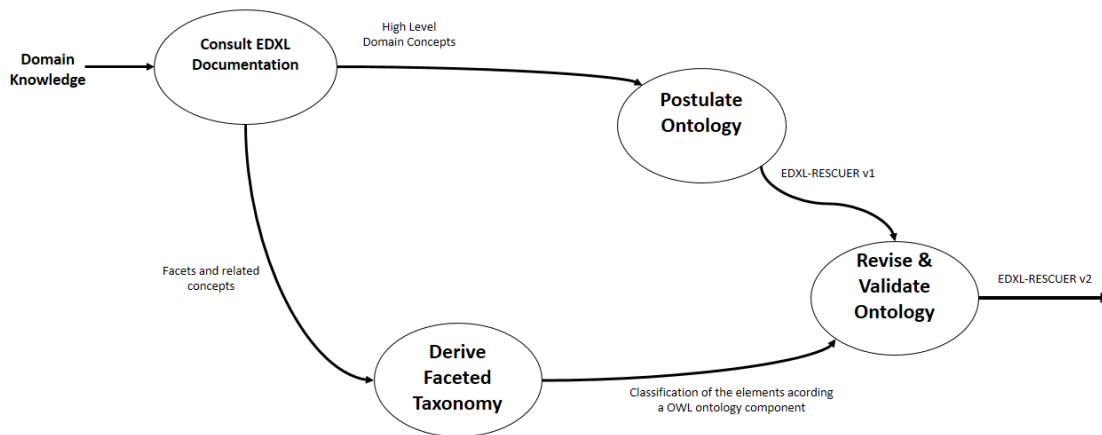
Domain Knowledge

Consult EDXL Documentation

High Level Domain Concepts

Postulate Ontology

EDXL-RESCUER v1

Facets and related concepts

Revise & Validate Ontology

EDXL-RESCUER v2

Derive Faceted Taxonomy

Classification of the elements acording a OWL ontology component